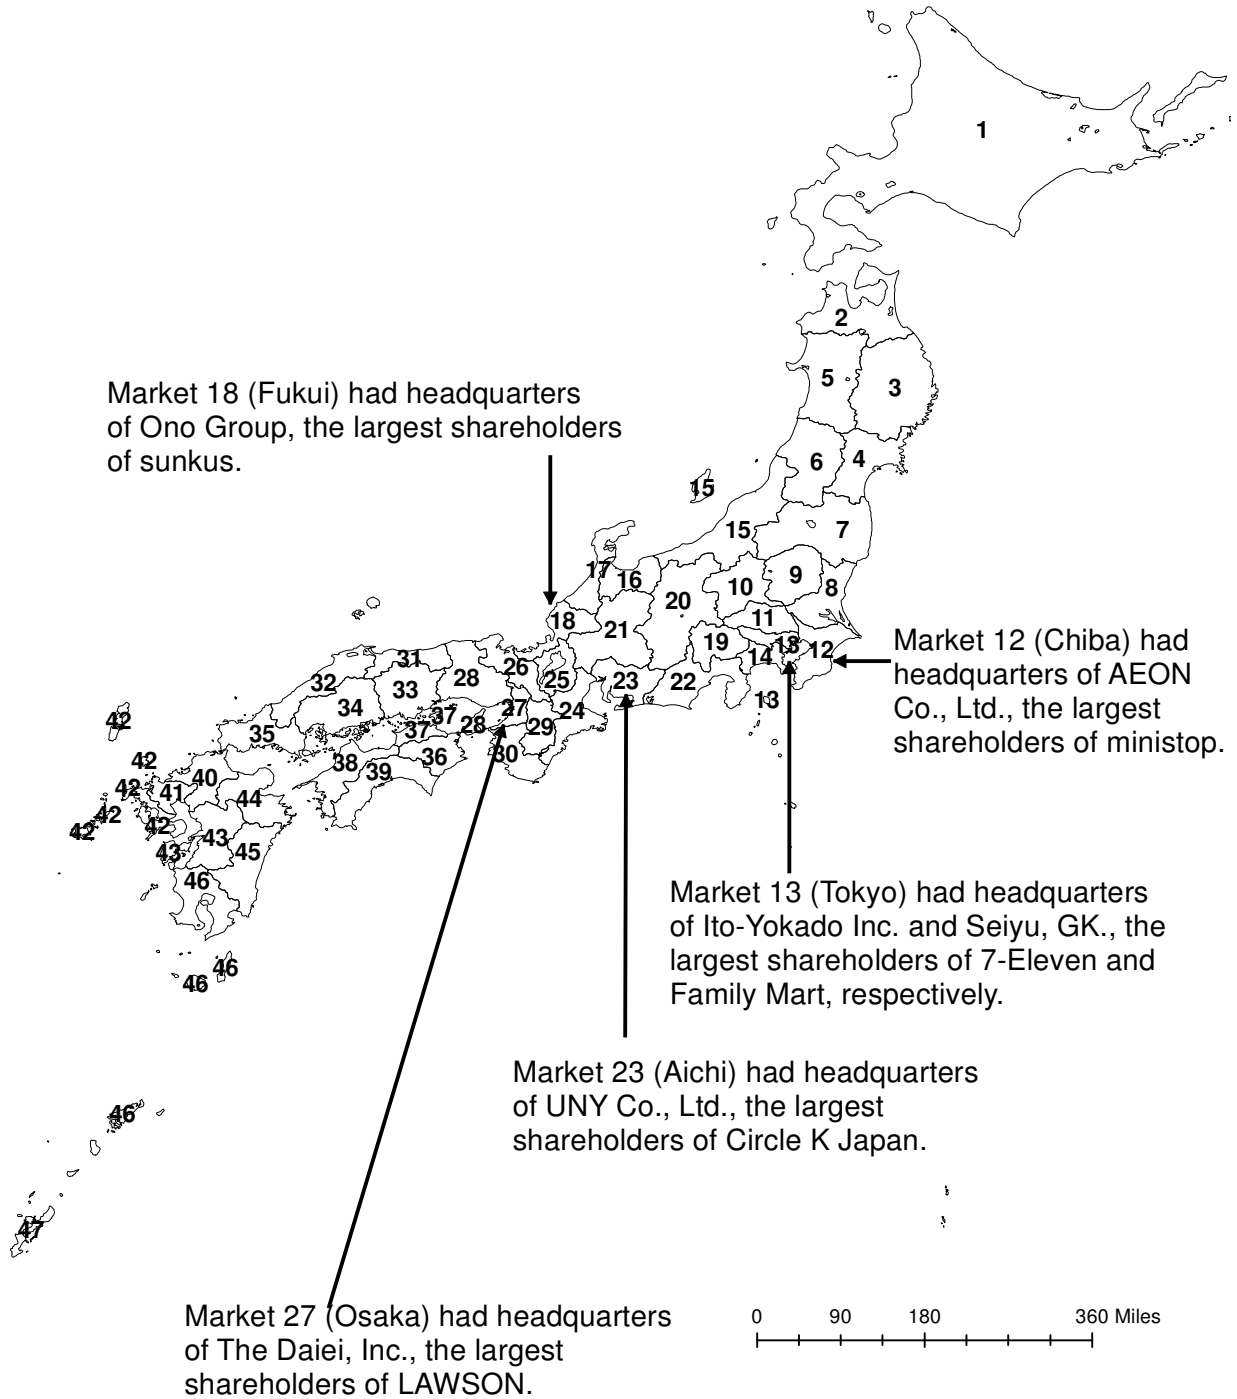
1

2

5

3

Market 18 (Fukui) had headquarters of Ono Group, the largest shareholders of sunkus.

6

4

15

15

7

17

16

9

8

20

10

18

21

11

Market 12 (Chiba) had headquarters of AEON Co., Ltd., the largest shareholders of ministop.

19

13

12

31

26

14

32

33

28

25

23

22

24

13

42

34

37

27

35

37

28

29

42

38

39

36

30

42

40

41

44

42

42

42

43

43

45

Market 13 (Tokyo) had headquarters of Ito-Yokado Inc. and Seiyu, GK., the largest shareholders of 7-Eleven and Family Mart, respectively.

46

46

46

Market 23 (Aichi) had headquarters of UNY Co., Ltd., the largest shareholders of Circle K Japan.

46

47

Market 27 (Osaka) had headquarters of The Daiei, Inc., the largest shareholders of LAWSON.

0 90 180 360 Miles